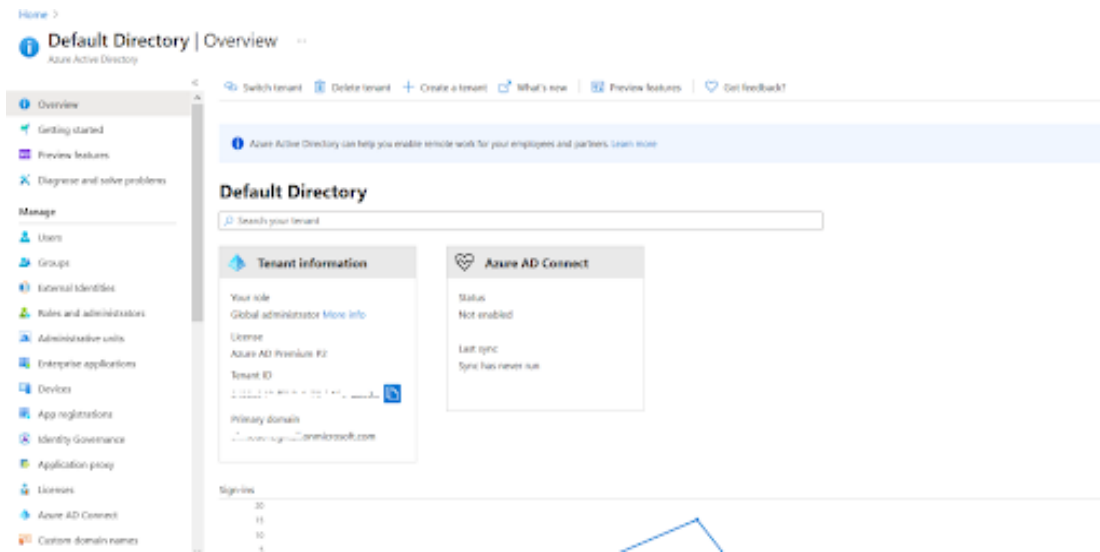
Home >

Default Directory | Overview ···

Azure Active Directory

Switch tenant | Delete tenant | + Create a tenant | What's new | Preview features | Got feedback?

Overview

Getting started

Preview features

Diagnose and solve problems

Manage

Users

Groups

External Identities

Roles and administrators

Administrative units

Enterprise applications

Devices

App registrations

Identity Governance

Application proxy

Licenses

Azure AD Connect

Custom domain names

Azure Active Directory can help you enable remote work for your employees and partners. Learn more

Default Directory

Search your tenant

Tenant information

Your role

Global administrator More info

License

Azure AD Premium P2

Tenant ID

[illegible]

Primary domain

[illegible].onmicrosoft.com

Azure AD Connect

Status

Not enabled

Last sync

Sync has never run

Sign-ins

20

15

10

5